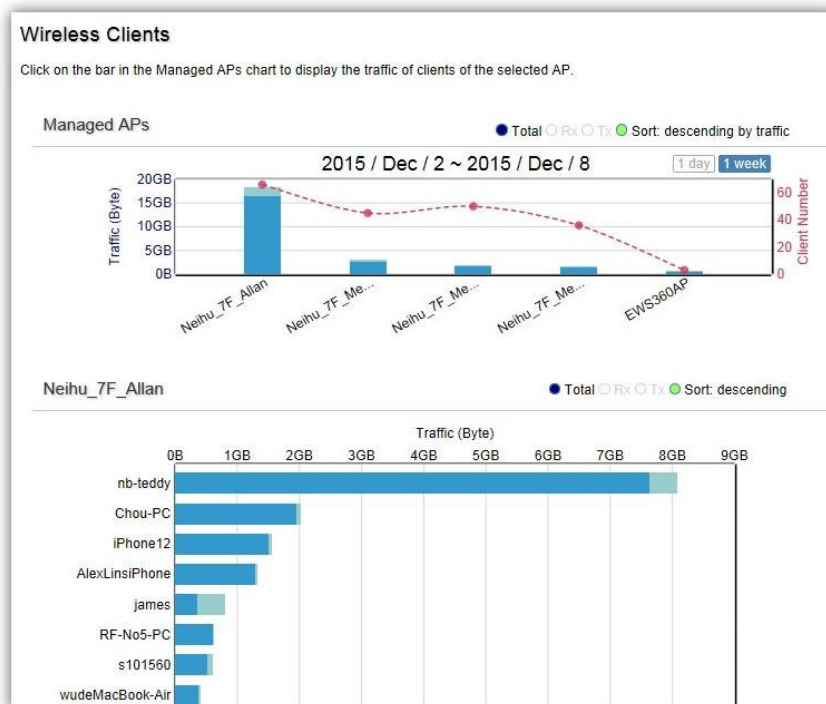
Wireless Clients

Click on the bar in the Managed APs chart to display the traffic of clients of the selected AP.

Managed APs

Total Rx Tx Sort: descending by traffic

2015 / Dec / 2 ~ 2015 / Dec / 8

1 day 1 week

Traffic (Byte)

20GB
15GB
10GB
5GB
0B

Client Number

60
40
20
0

Neihu_7F_Allan
Neihu_7F_Me...
Neihu_7F_Me...
Neihu_7F_Me...
EWS360AP

Neihu_7F_Allan

Total Rx Tx Sort: descending

Traffic (Byte)

0B 1GB 2GB 3GB 4GB 5GB 6GB 7GB 8GB 9GB

nb-teddy
Chou-PC
iPhone12
AlexLinsiPhone
james
RF-No5-PC
s101560
wudeMacBook-Air